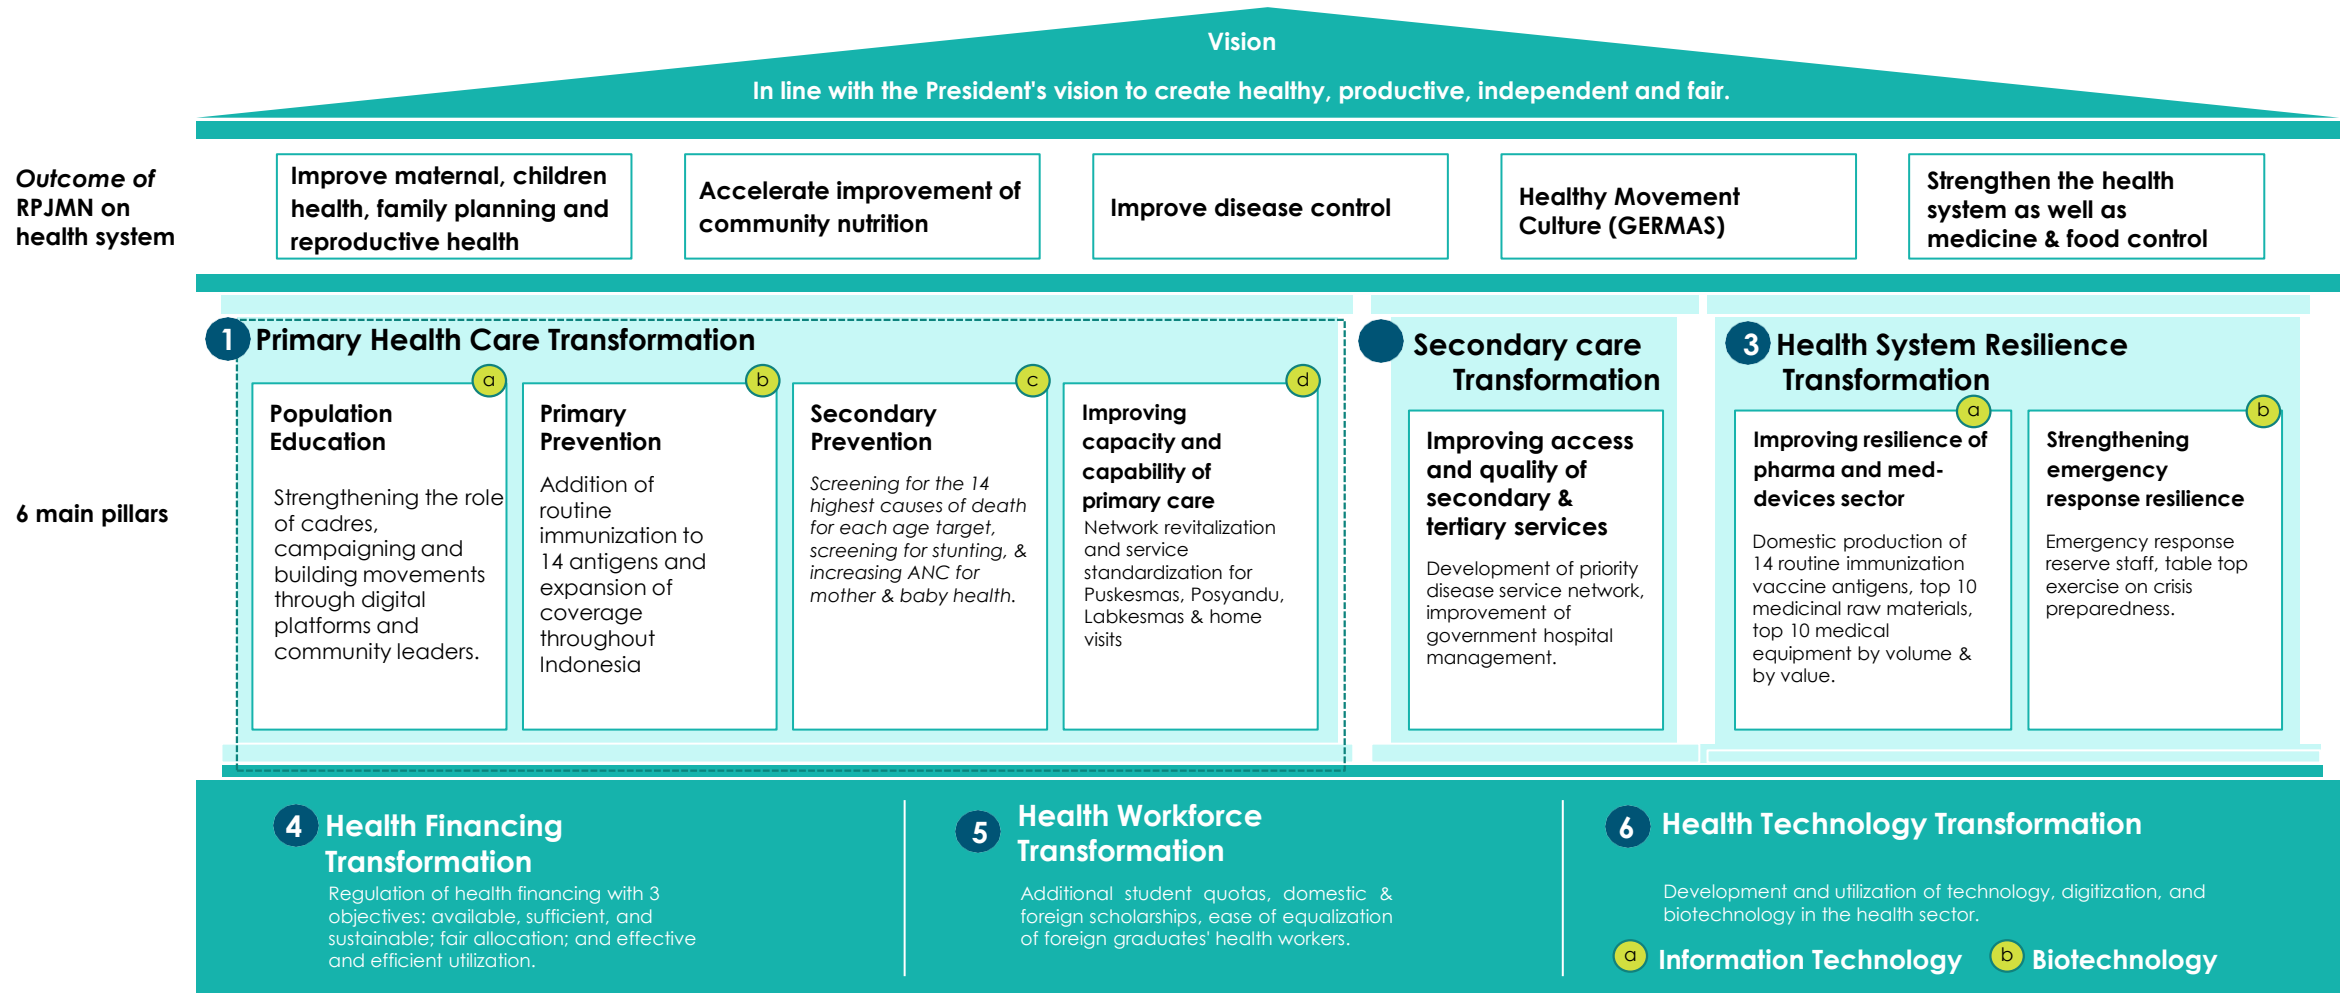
Vision

In line with the President's vision to create healthy, productive, independent and fair.

Outcome of RPJMN on health system

Improve maternal, children health, family planning and reproductive health

Accelerate improvement of community nutrition

Improve disease control

Healthy Movement Culture (GERMAS)

Strengthen the health system as well as medicine & food control

6 main pillars

1 Primary Health Care Transformation

a Population Education

Strengthening the role of cadres, campaigning and building movements through digital platforms and community leaders.

b Primary Prevention

Addition of routine immunization to 14 antigens and expansion of coverage throughout Indonesia

c Secondary Prevention

*Screening for the 14 highest causes of death for each age target, screening for stunting, & increasing ANC for mother & baby health.*

d Improving capacity and capability of primary care

Network revitalization and service standardization for Puskesmas, Posyandu, Labkesmas & home visits

Secondary care Transformation

Improving access and quality of secondary & tertiary services

Development of priority disease service network, improvement of government hospital management.

3 Health System Resilience Transformation

a Improving resilience of pharma and med-devices sector

Domestic production of 14 routine immunization vaccine antigens, top 10 medicinal raw materials, top 10 medical equipment by volume & by value.

b Strengthening emergency response resilience

Emergency response reserve staff, table top exercise on crisis preparedness.

4 Health Financing Transformation

Regulation of health financing with 3 objectives: available, sufficient, and sustainable; fair allocation; and effective and efficient utilization.

5 Health Workforce Transformation

Additional student quotas, domestic & foreign scholarships, ease of equalization of foreign graduates' health workers.

6 Health Technology Transformation

Development and utilization of technology, digitization, and biotechnology in the health sector.

a Information Technology b Biotechnology